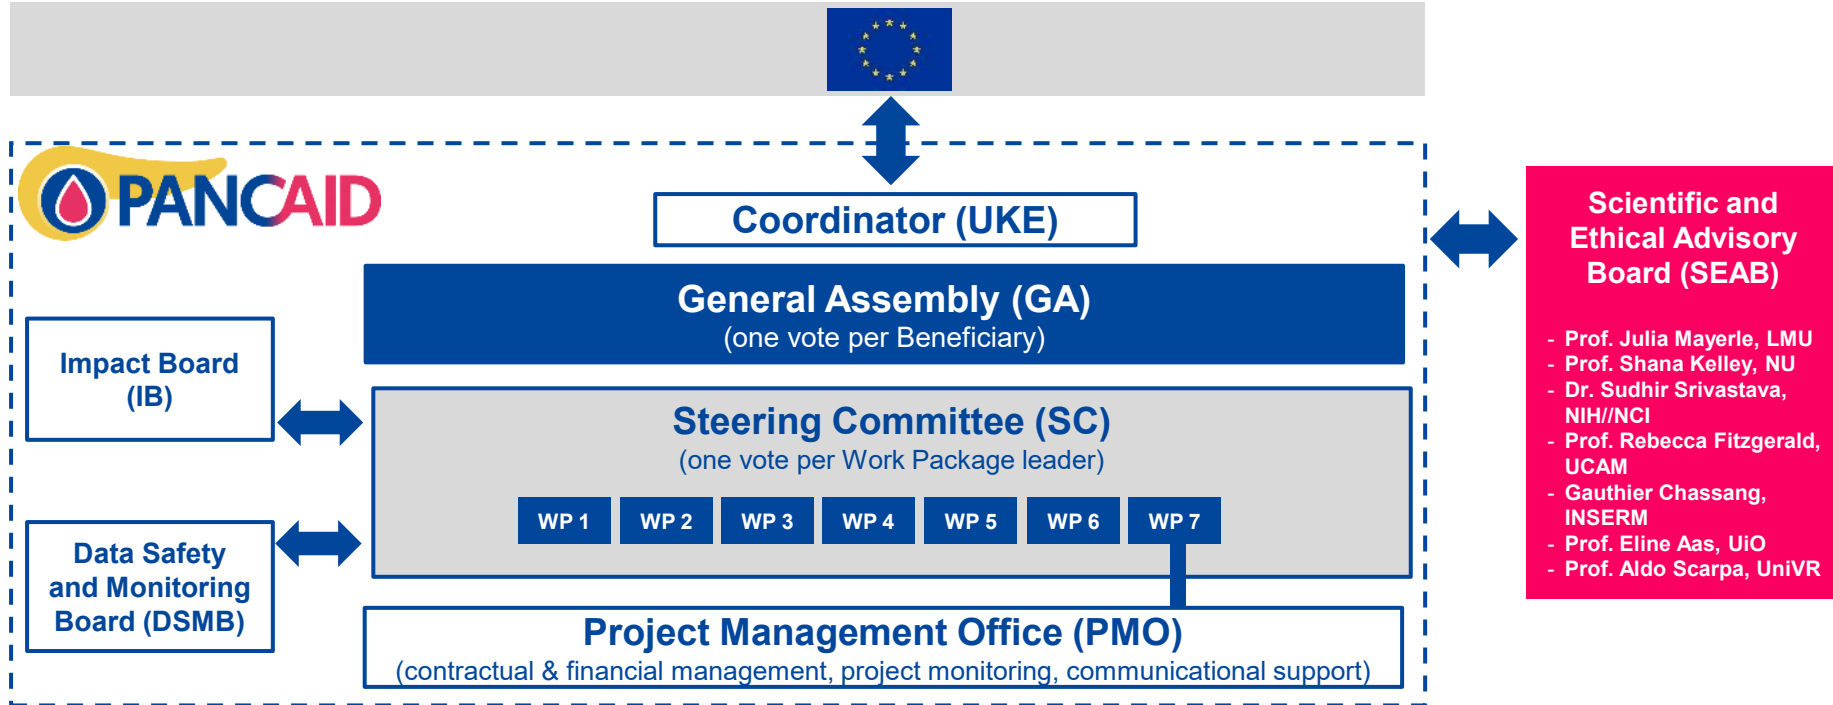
PANCAID

Coordinator (UKE)

General Assembly (GA)
(one vote per Beneficiary)

Impact Board (IB)

Steering Committee (SC)
(one vote per Work Package leader)

WP 1 WP 2 WP 3 WP 4 WP 5 WP 6 WP 7

Data Safety and Monitoring Board (DSMB)

Project Management Office (PMO)
(contractual & financial management, project monitoring, communicational support)

Scientific and Ethical Advisory Board (SEAB)

- Prof. Julia Mayerle, LMU
- Prof. Shana Kelley, NU
- Dr. Sudhir Srivastava, NIH//NCI
- Prof. Rebecca Fitzgerald, UCAM
- Gauthier Chassang, INSERM
- Prof. Eline Aas, UiO
- Prof. Aldo Scarpa, UniVR